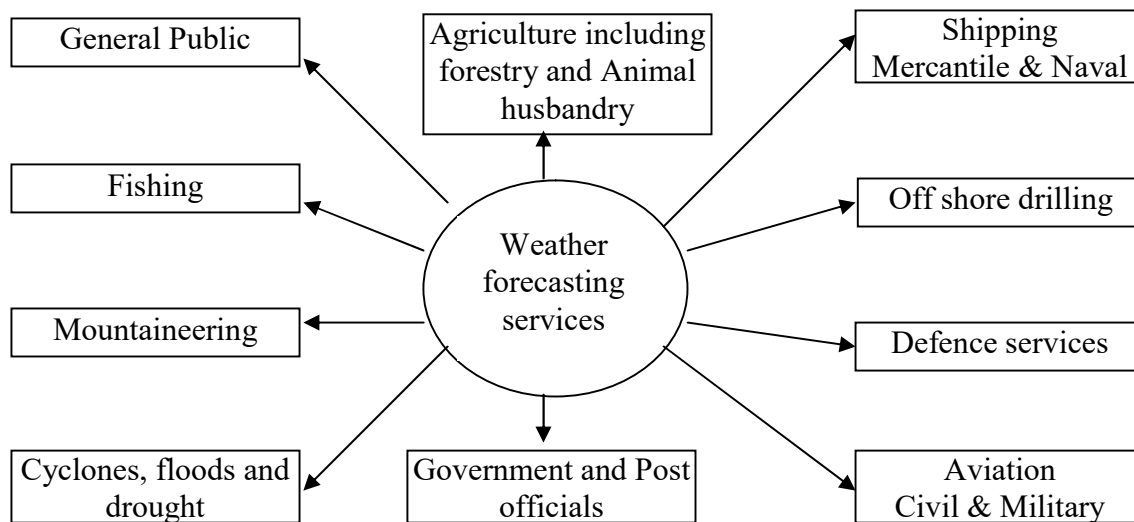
General Public

Agriculture including forestry and Animal husbandry

Shipping
Mercantile & Naval

Fishing

Weather forecasting services

Off shore drilling

Mountaineering

Defence services

Cyclones, floods and drought

Government and Post officials

Aviation
Civil & Military